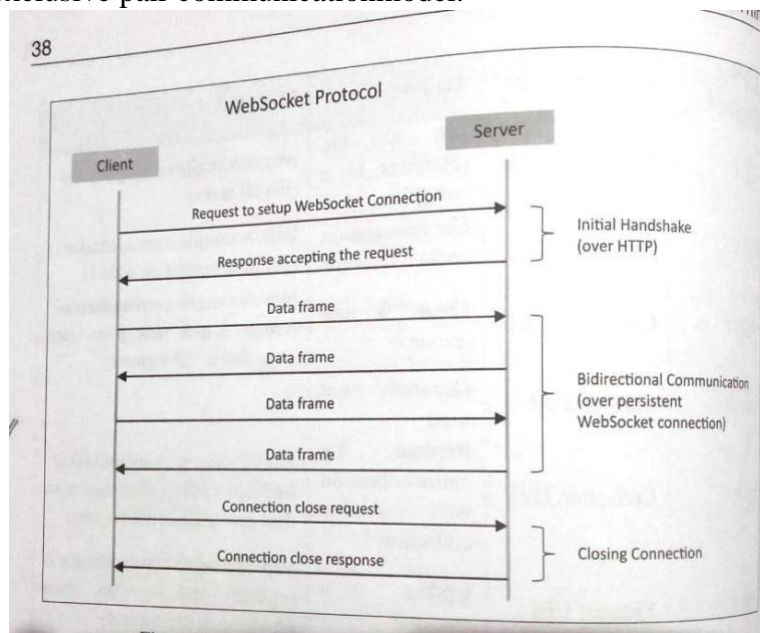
exclusive pair communicationmodel.

38

WebSocket Protocol

Server

Client

Request to setup WebSocket Connection

Initial Handshake (over HTTP)

Response accepting the request

Data frame

Data frame

Bidirectional Communication (over persistent WebSocket connection)

Data frame

Data frame

Connection close request

Closing Connection

Connection close response